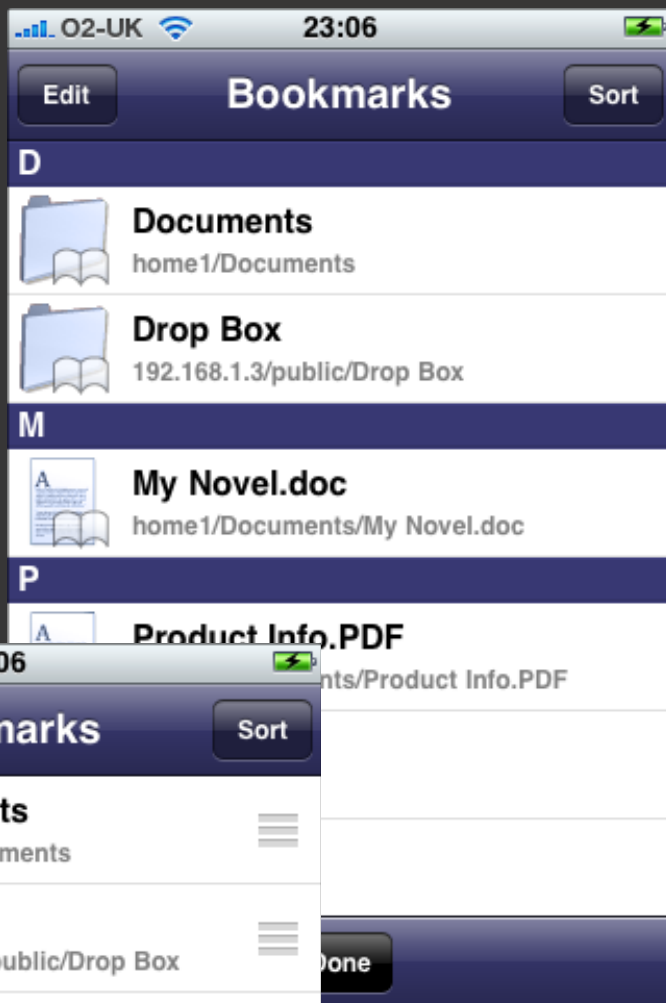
O2-UK 23:06

Edit Bookmarks Sort

D

Documents
home1/Documents

Drop Box
192.168.1.3/public/Drop Box

M

My Novel.doc
home1/Documents/My Novel.doc

P

Product Info.PDF
nts/Product Info.PDF

06

marks Sort

ts
ments

ublic/Drop Box

one